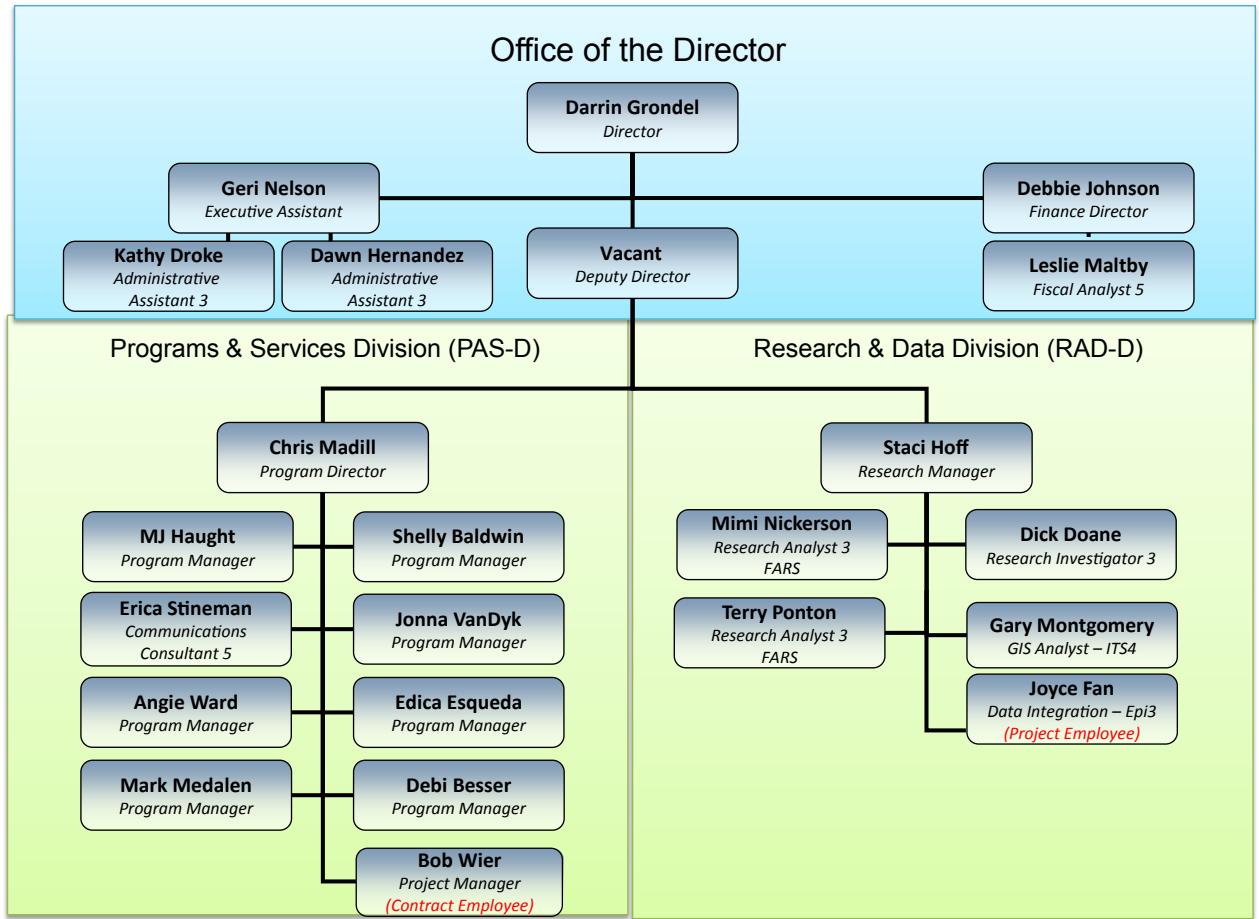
Office of the Director

**Darrin Grondel**
*Director*

**Geri Nelson**
*Executive Assistant*

**Debbie Johnson**
*Finance Director*

**Kathy Droke**
*Administrative Assistant 3*

**Dawn Hernandez**
*Administrative Assistant 3*

**Vacant**
*Deputy Director*

**Leslie Maltby**
*Fiscal Analyst 5*

Programs & Services Division (PAS-D)

**Chris Madill**
*Program Director*

**MJ Haught**
*Program Manager*

**Shelly Baldwin**
*Program Manager*

**Erica Stineman**
*Communications Consultant 5*

**Jonna VanDyk**
*Program Manager*

**Angie Ward**
*Program Manager*

**Edica Esqueda**
*Program Manager*

**Mark Medalen**
*Program Manager*

**Debi Besser**
*Program Manager*

**Bob Wier**
*Project Manager*
*(Contract Employee)*

Research & Data Division (RAD-D)

**Staci Hoff**
*Research Manager*

**Mimi Nickerson**
*Research Analyst 3*
*FARS*

**Dick Doane**
*Research Investigator 3*

**Terry Ponton**
*Research Analyst 3*
*FARS*

**Gary Montgomery**
*GIS Analyst – ITS4*

**Joyce Fan**
*Data Integration – Epi3*
*(Project Employee)*